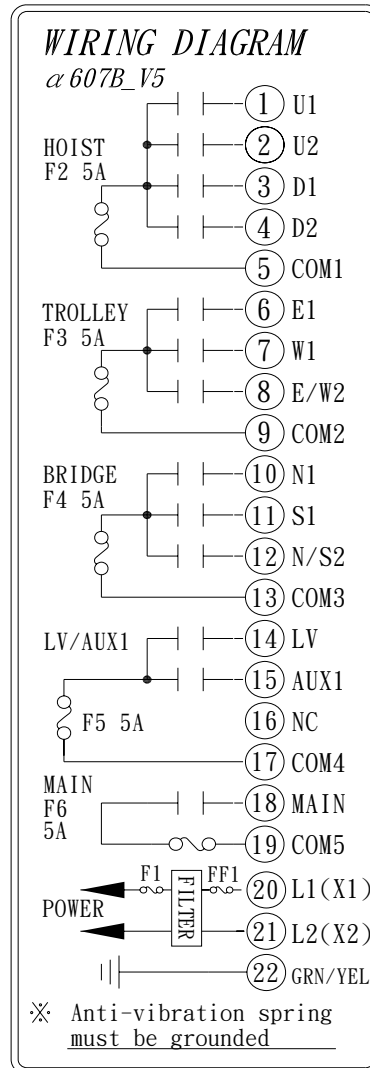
WIRING DIAGRAM
$\alpha$ 607B_V5

HOIST
F2 5A

1 U1
2 U2
3 D1
4 D2
5 COM1

TROLLEY
F3 5A

6 E1
7 W1
8 E/W2
9 COM2

BRIDGE
F4 5A

10 N1
11 S1
12 N/S2
13 COM3

LV/AUX1

F5 5A

14 LV
15 AUX1
16 NC
17 COM4

MAIN
F6
5A

18 MAIN
19 COM5

POWER

F1
FILTER
FF1

20 L1(X1)
21 L2(X2)
22 GRN/YEL

※ Anti-vibration spring must be grounded